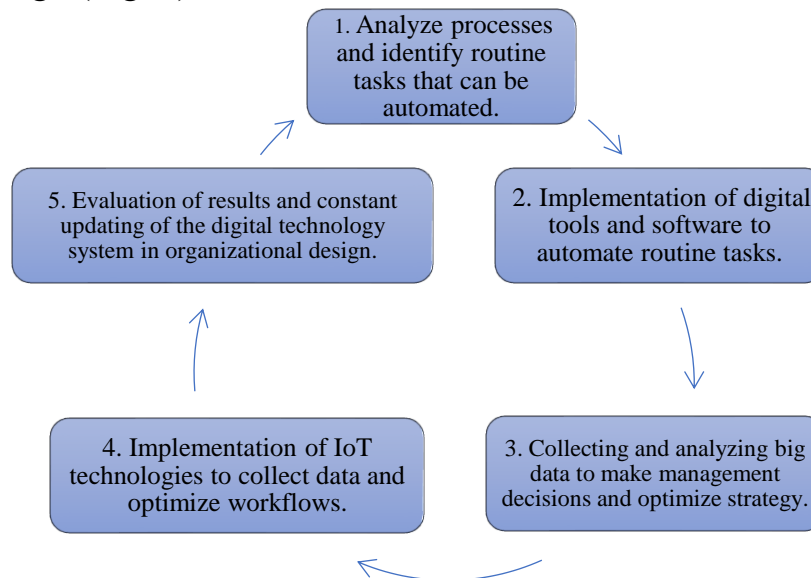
1. Analyze processes and identify routine tasks that can be automated.

2. Implementation of digital tools and software to automate routine tasks.

3. Collecting and analyzing big data to make management decisions and optimize strategy.

4. Implementation of IoT technologies to collect data and optimize workflows.

5. Evaluation of results and constant updating of the digital technology system in organizational design.